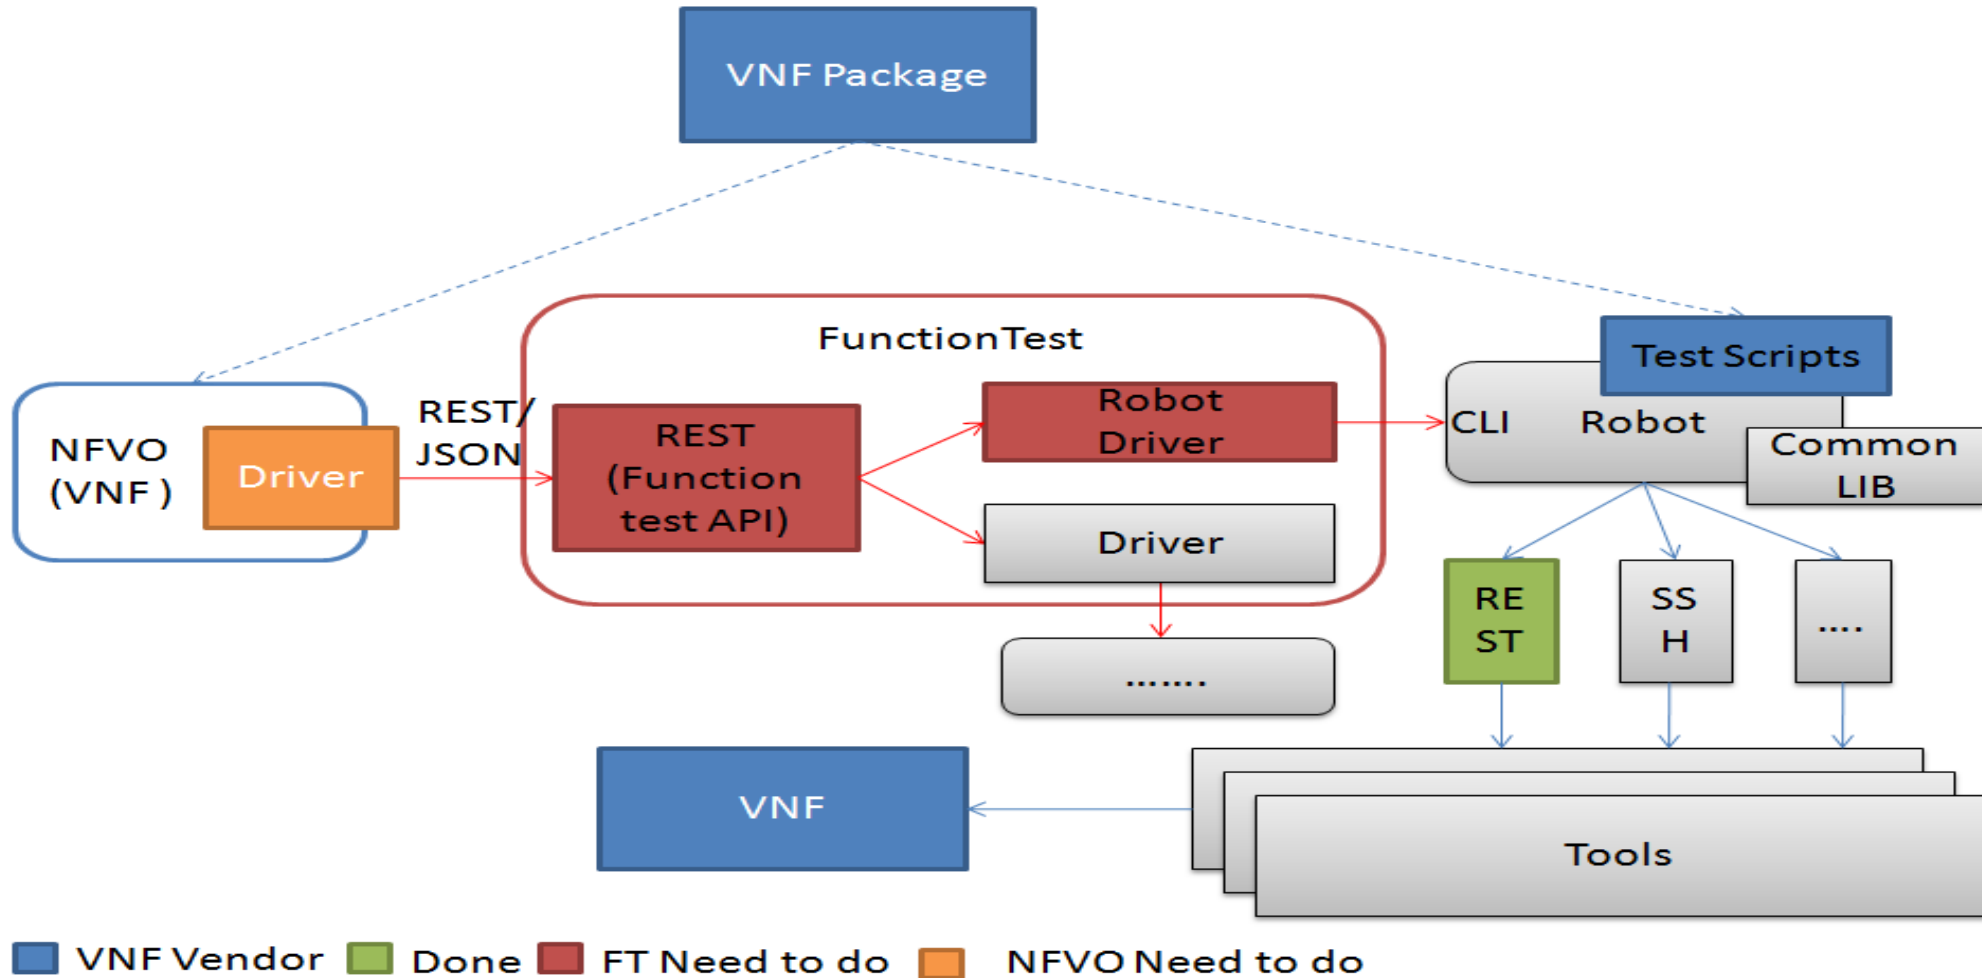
VNF Package

NFVO (VNF )

Driver

REST/ JSON

FunctionTest

REST (Function test API)

Robot Driver

Driver

.......

Test Scripts

CLI

Robot

Common LIB

RE ST

SS H

....

VNF

Tools

VNF Vendor

Done

FT Need to do

NFVO Need to do